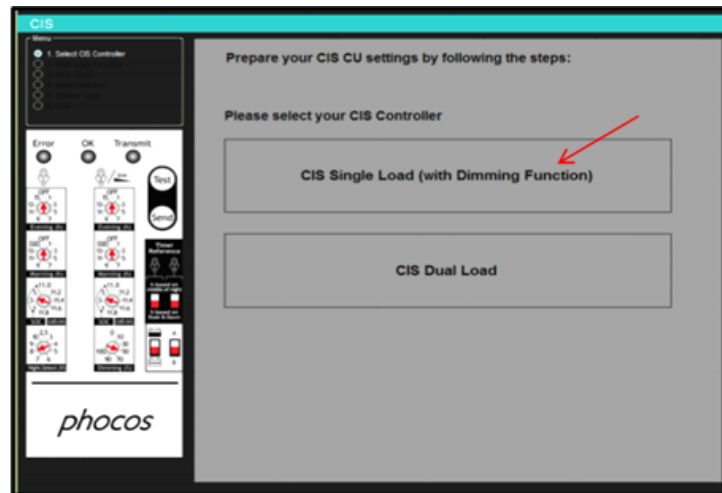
CIS

Menu

1. Select CIS Controller

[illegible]

Error OK Transmit

Test

Send

Evening

Morning

Timer Reference

SOC

Night Select

Dimming

phocos

Prepare your CIS CU settings by following the steps:

Please select your CIS Controller

CIS Single Load (with Dimming Function)

CIS Dual Load